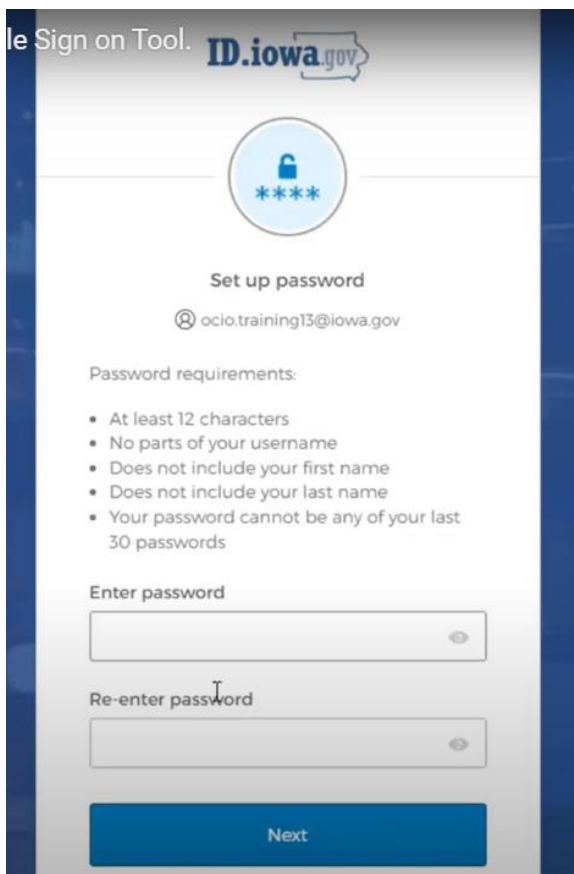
le Sign on Tool.

ID.iowa.gov

****

Set up password

ocio.training13@iowa.gov

Password requirements:

- At least 12 characters
- No parts of your username
- Does not include your first name
- Does not include your last name
- Your password cannot be any of your last 30 passwords

Enter password

Re-enter password

Next